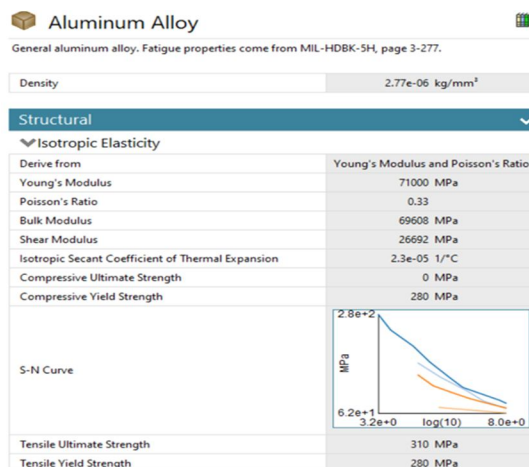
Aluminum Alloy

General aluminum alloy. Fatigue properties come from MIL-HDBK-5H, page 3-277.

| Density | 2.77e-06 kg/mm³ |
|---|---|

Structural

Isotropic Elasticity

| Derive from | Young's Modulus and Poisson's Ratio |
|---|---|
| Young's Modulus | 71000 MPa |
| Poisson's Ratio | 0.33 |
| Bulk Modulus | 69608 MPa |
| Shear Modulus | 26692 MPa |
| Isotropic Secant Coefficient of Thermal Expansion | 2.3e-05 1/°C |
| Compressive Ultimate Strength | 0 MPa |
| Compressive Yield Strength | 280 MPa |
| S-N Curve | 2.8e+2 MPa 6.2e+1 3.2e+0 log(10) 8.0e+0 |
| Tensile Ultimate Strength | 310 MPa |
| Tensile Yield Strength | 280 MPa |